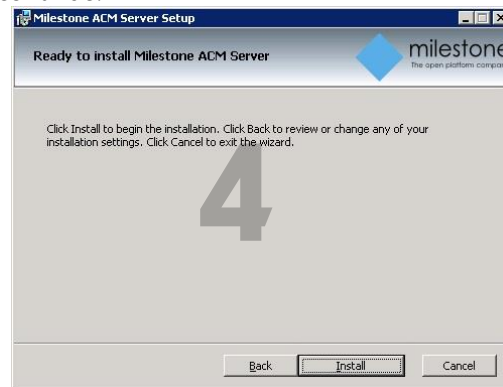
Milestone ACM Server Setup

Ready to install Milestone ACM Server

milestone
The open platform compa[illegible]

Click Install to begin the installation. Click Back to review or change any of your installation settings. Click Cancel to exit the wizard.

4

Back Install Cancel